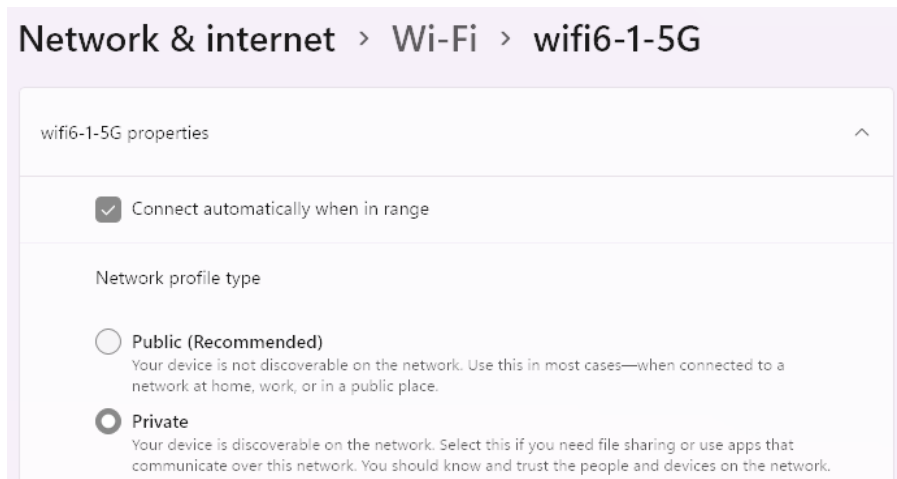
Network & internet › Wi-Fi › wifi6-1-5G

wifi6-1-5G properties

Connect automatically when in range

Network profile type

Public (Recommended)
Your device is not discoverable on the network. Use this in most cases—when connected to a network at home, work, or in a public place.

Private
Your device is discoverable on the network. Select this if you need file sharing or use apps that communicate over this network. You should know and trust the people and devices on the network.